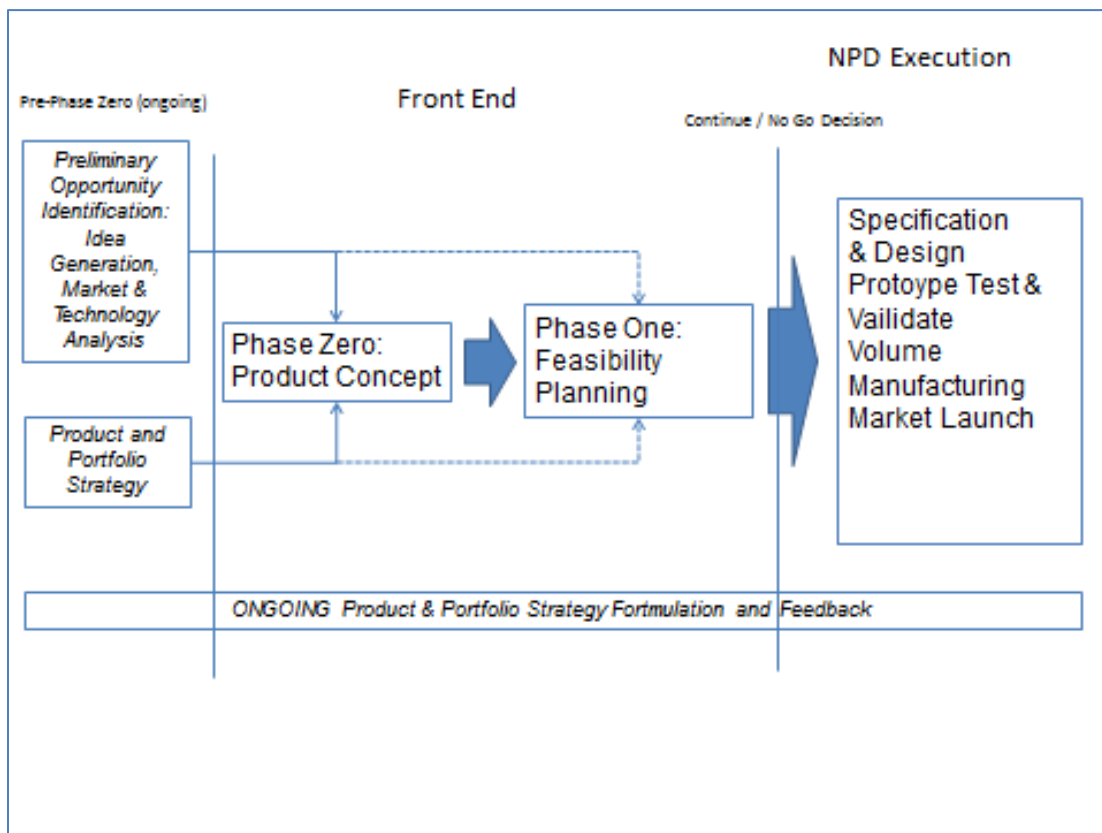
NPD Execution

Pre-Phase Zero (ongoing)

Front End

Continue / No Go Decision

Preliminary Opportunity Identification: Idea Generation, Market & Technology Analysis

Product and Portfolio Strategy

Phase Zero: Product Concept

Phase One: Feasibility Planning

Specification & Design
Protoyype Test & Vailidate
Volume Manufacturing
Market Launch

ONGOING Product & Portfolio Strategy Fortmulation and Feedback